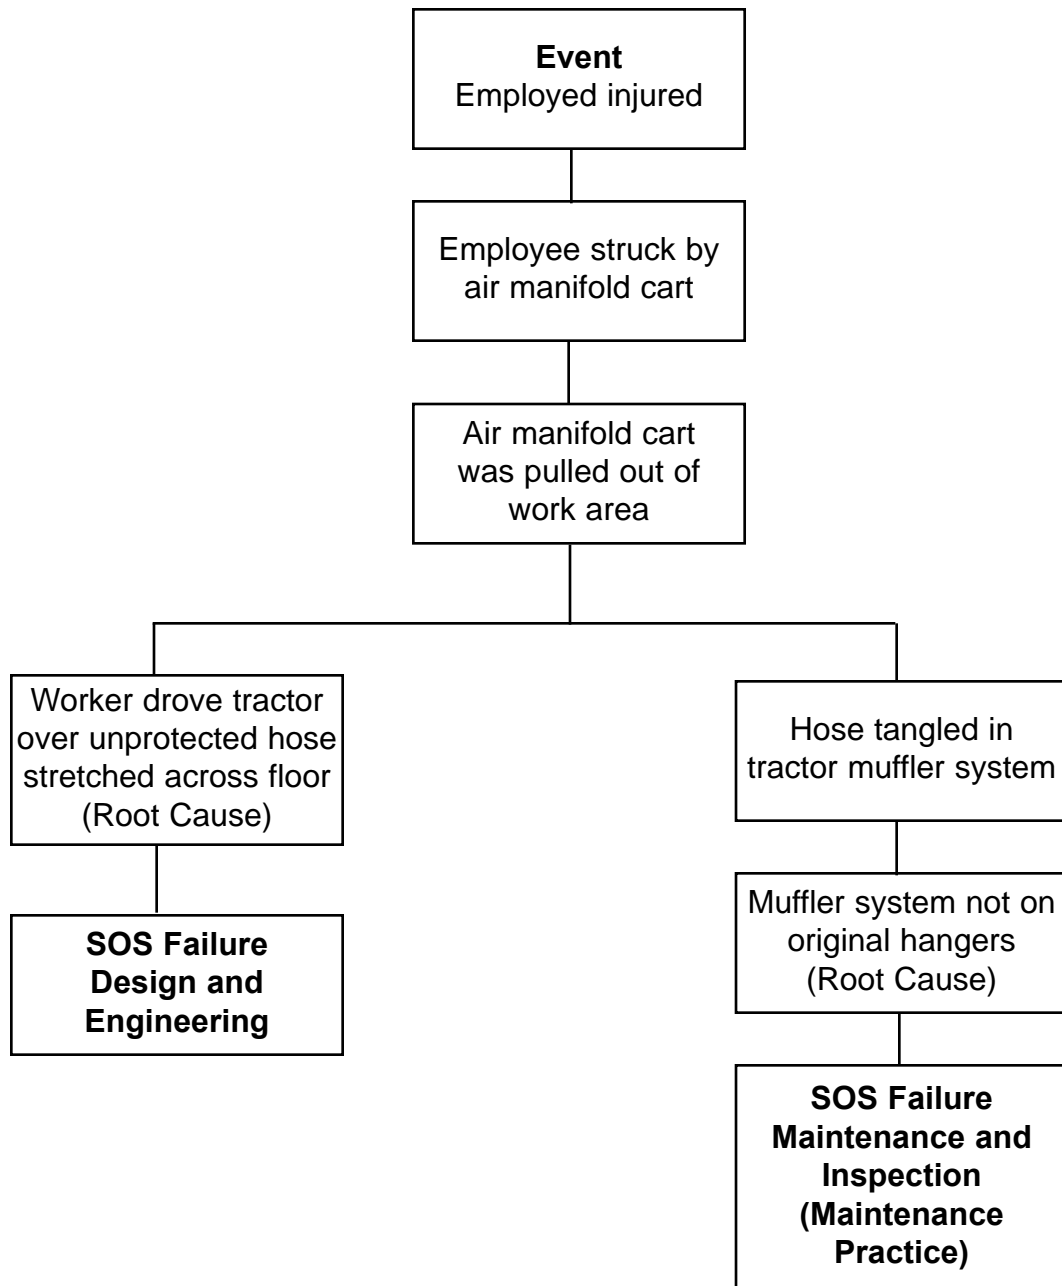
**Event**
Employed injured

Employee struck by air manifold cart

Air manifold cart was pulled out of work area

Worker drove tractor over unprotected hose stretched across floor (Root Cause)

**SOS Failure Design and Engineering**

Hose tangled in tractor muffler system

Muffler system not on original hangers (Root Cause)

**SOS Failure Maintenance and Inspection (Maintenance Practice)**